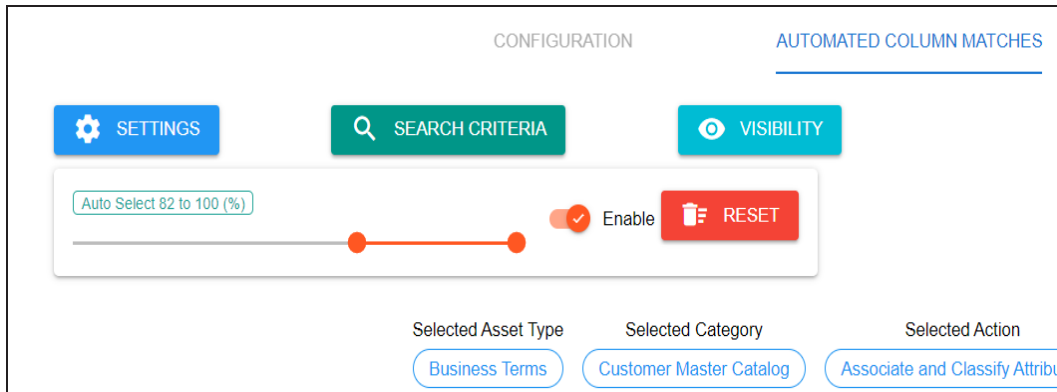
CONFIGURATION

AUTOMATED COLUMN MATCHES

SETTINGS

SEARCH CRITERIA

VISIBILITY

Auto Select 82 to 100 (%)

Enable

RESET

Selected Asset Type

Business Terms

Selected Category

Customer Master Catalog

Selected Action

Associate and Classify Attribu